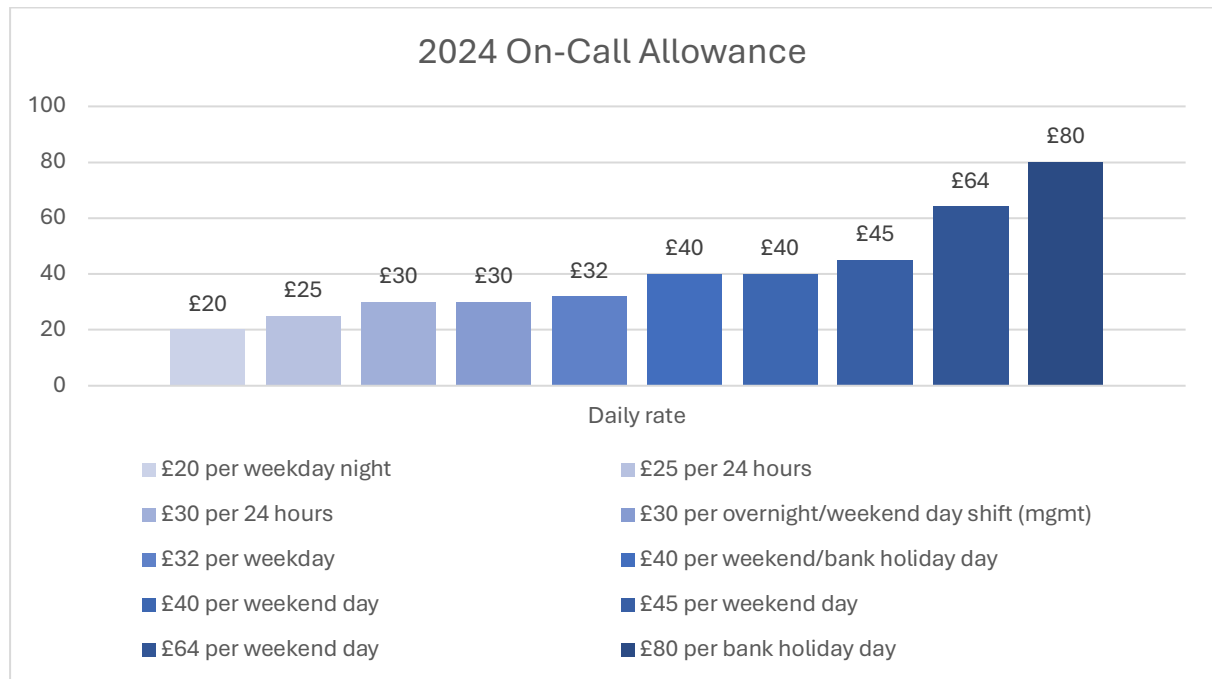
2024 On-Call Allowance

100
80
60
40
20
0

£20 £25 £30 £30 £32 £40 £40 £45 £64 £80

Daily rate

£20 per weekday night
£25 per 24 hours
£30 per 24 hours
£30 per overnight/weekend day shift (mgmt)
£32 per weekday
£40 per weekend/bank holiday day
£40 per weekend day
£45 per weekend day
£64 per weekend day
£80 per bank holiday day